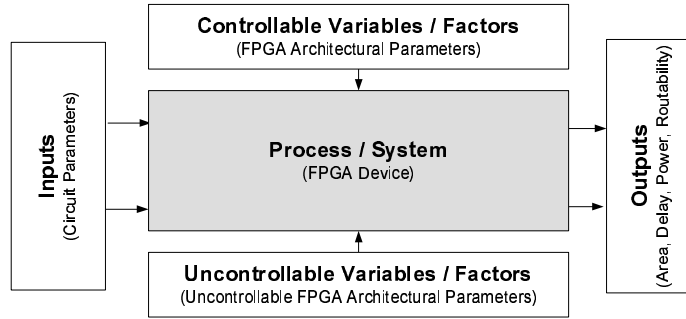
Controllable Variables / Factors
(FPGA Architectural Parameters)

Inputs
(Circuit Parameters)

Process / System
(FPGA Device)

Outputs
(Area, Delay, Power, Routability)

Uncontrollable Variables / Factors
(Uncontrollable FPGA Architectural Parameters)